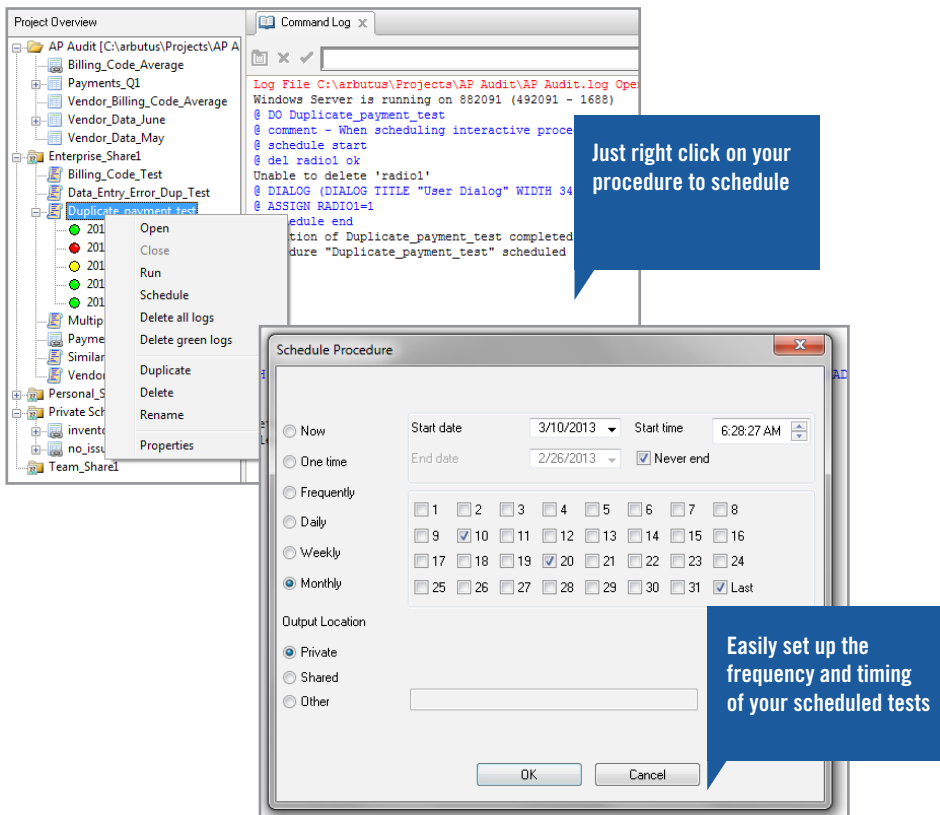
Project Overview

AP Audit [C:\arbutus\Projects\AP A
Billing_Code_Average
Payments_Q1
Vendor_Billing_Code_Average
Vendor_Data_June
Vendor_Data_May
Enterprise_Share1
Billing_Code_Test
Data_Entry_Error_Dup_Test
Duplicate_payment_test
201
201
201
201
201
Multip
Payme
Similar
Vendor
Personal_S
Private Sch
invento
no_issu
Team_Share1

Open
Close
Run
Schedule
Delete all logs
Delete green logs
Duplicate
Delete
Rename
Properties

Command Log

Log File C:\arbutus\Projects\AP Audit\AP Audit.log Ope
Windows Server is running on 882091 (492091 - 1688)
@ DO Duplicate_payment_test
@ comment - When scheduling interactive proce
@ schedule start
@ del radio1 ok
Unable to delete 'radio1'
@ DIALOG (DIALOG TITLE "User Dialog" WIDTH 34
@ ASSIGN RADIO1=1
edule end
tion of Duplicate_payment_test completed
dure "Duplicate_payment_test" scheduled

Just right click on your procedure to schedule

Schedule Procedure

Now
One time
Frequently
Daily
Weekly
Monthly

Start date 3/10/2013
Start time 6:28:27 AM
End date 2/26/2013
Never end

| 1 | 2 | 3 | 4 | 5 | 6 | 7 | 8 |
|---|---|---|---|---|---|---|---|
| 9 | 10 | 11 | 12 | 13 | 14 | 15 | 16 |
| 17 | 18 | 19 | 20 | 21 | 22 | 23 | 24 |
| 25 | 26 | 27 | 28 | 29 | 30 | 31 | Last |

Output Location
Private
Shared
Other

OK
Cancel

Easily set up the frequency and timing of your scheduled tests